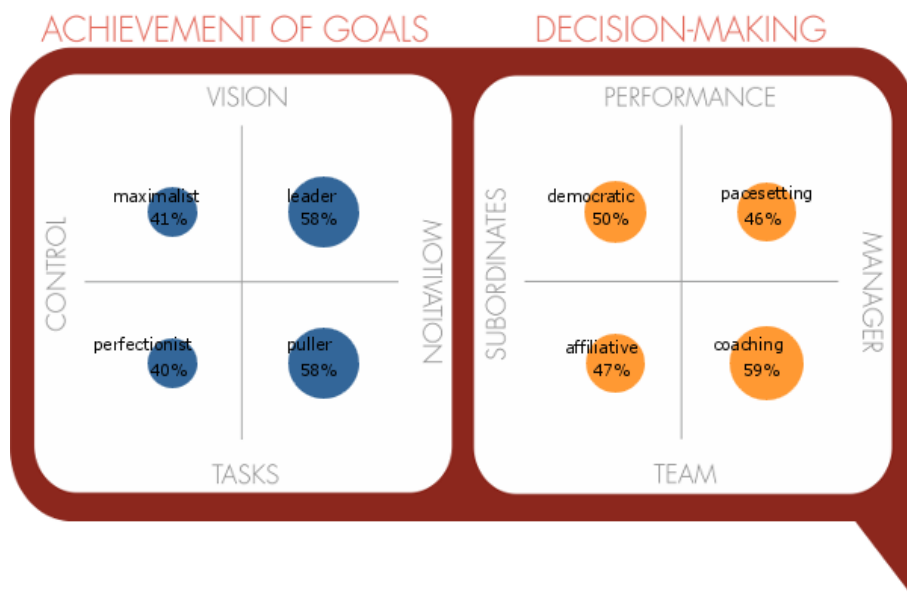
ACHIEVEMENT OF GOALS

VISION

CONTROL

MOTIVATION

maximalist
41%

leader
58%

perfectionist
40%

puller
58%

TASKS

DECISION-MAKING

PERFORMANCE

SUBORDINATES

MANAGER

democratic
50%

pacesetting
46%

affiliative
47%

coaching
59%

TEAM